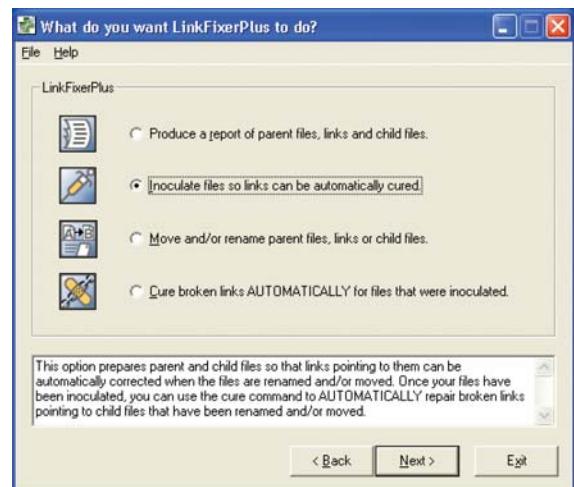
What do you want LinkFixerPlus to do?

File Help

LinkFixerPlus

Produce a report of parent files, links and child files.

Inoculate files so links can be automatically cured.

Move and/or rename parent files, links or child files.

Cure broken links AUTOMATICALLY for files that were inoculated.

This option prepares parent and child files so that links pointing to them can be automatically corrected when the files are renamed and/or moved. Once your files have been inoculated, you can use the cure command to AUTOMATICALLY repair broken links pointing to child files that have been renamed and/or moved.

< Back Next > Exit